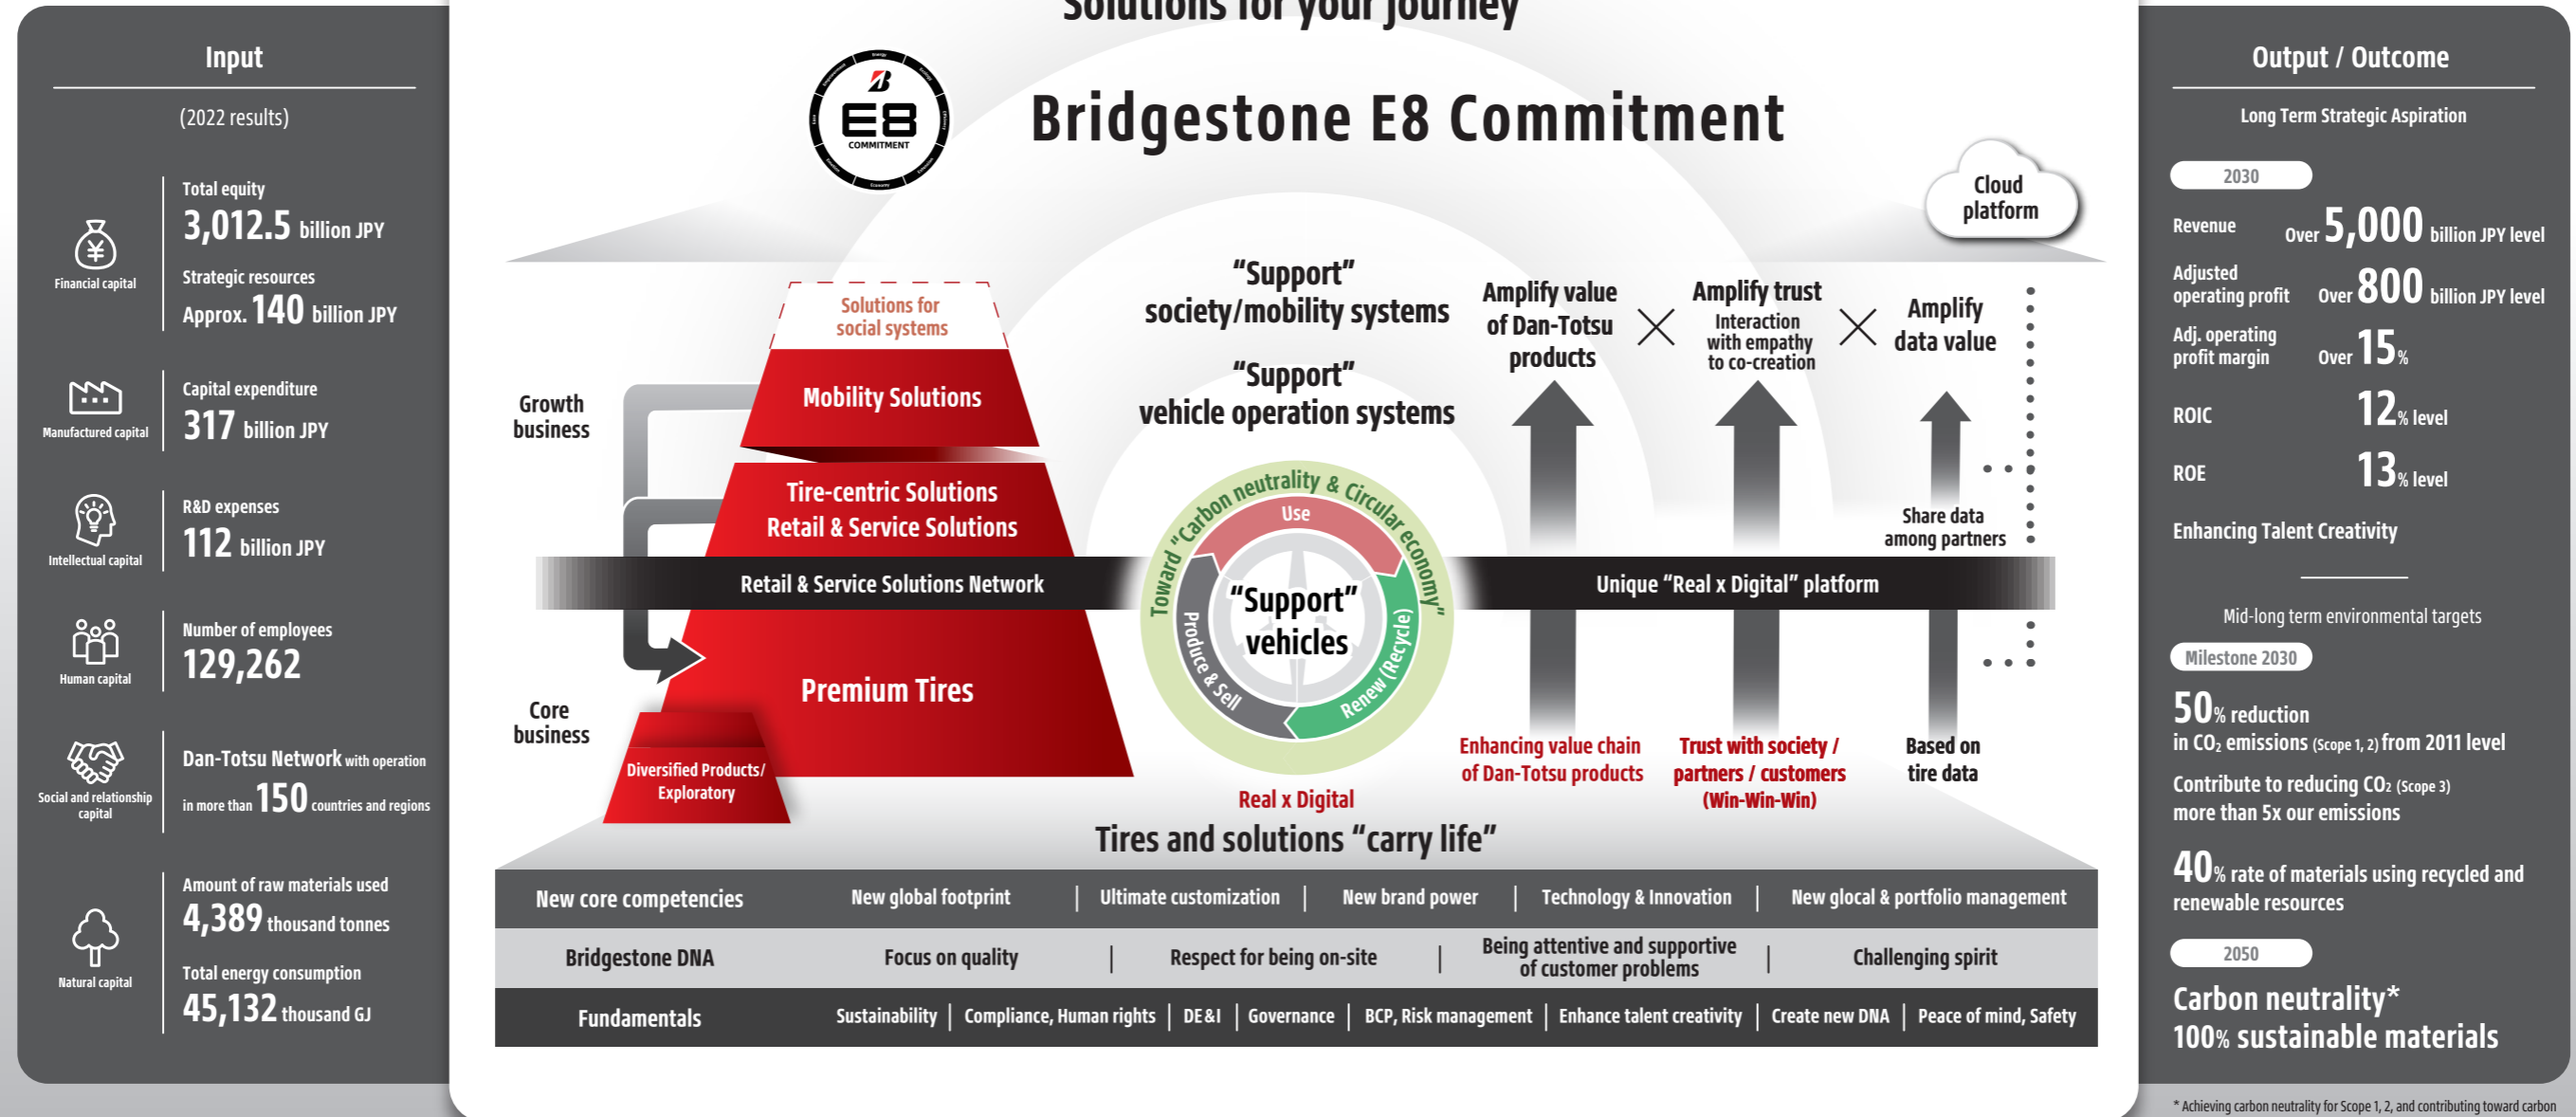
Input

(2022 results)

Financial capital

Total equity
3,012.5 billion JPY

Strategic resources
Approx. 140 billion JPY

Manufactured capital

Capital expenditure
317 billion JPY

Intellectual capital

R&D expenses
112 billion JPY

Human capital

Number of employees
129,262

Social and relationship capital

Dan-Totsu Network with operation in more than 150 countries and regions

Natural capital

Amount of raw materials used
4,389 thousand tonnes

Total energy consumption
45,132 thousand GJ

Solutions for your journey

E8 COMMITMENT

Bridgestone E8 Commitment

Cloud platform

Solutions for social systems

Mobility Solutions

Growth business

Tire-centric Solutions
Retail & Service Solutions

Retail & Service Solutions Network

Premium Tires

Core business

Diversified Products/ Exploratory

"Support" society/mobility systems

"Support" vehicle operation systems

Toward "Carbon neutrality & Circular economy"

Use

Produce & Sell

Renew (Recycle)

"Support" vehicles

Real x Digital

Unique "Real x Digital" platform

Amplify value of Dan-Totsu products

Amplify trust
Interaction with empathy to co-creation

Amplify data value

Share data among partners

Enhancing value chain of Dan-Totsu products

Trust with society / partners / customers (Win-Win-Win)

Based on tire data

Tires and solutions "carry life"

| New core competencies | New global footprint | Ultimate customization | New brand power | Technology & Innovation | New glocal & portfolio management |
|---|---|---|---|---|---|
| Bridgestone DNA | Focus on quality | Respect for being on-site | Being attentive and supportive of customer problems | Challenging spirit | |
| Fundamentals | Sustainability \| Compliance, Human rights \| DE&I \| Governance | BCP, Risk management | Enhance talent creativity | Create new DNA | Peace of mind, Safety |

Output / Outcome

Long Term Strategic Aspiration

2030

Revenue Over 5,000 billion JPY level

Adjusted operating profit Over 800 billion JPY level

Adj. operating profit margin Over 15%

ROIC 12% level

ROE 13% level

Enhancing Talent Creativity

Mid-long term environmental targets

Milestone 2030

50% reduction in $CO_2$ emissions (Scope 1, 2) from 2011 level

Contribute to reducing $CO_2$ (Scope 3) more than 5x our emissions

40% rate of materials using recycled and renewable resources

2050

Carbon neutrality*
100% sustainable materials

* Achieving carbon neutrality for Scope 1, 2, and contributing toward carbon